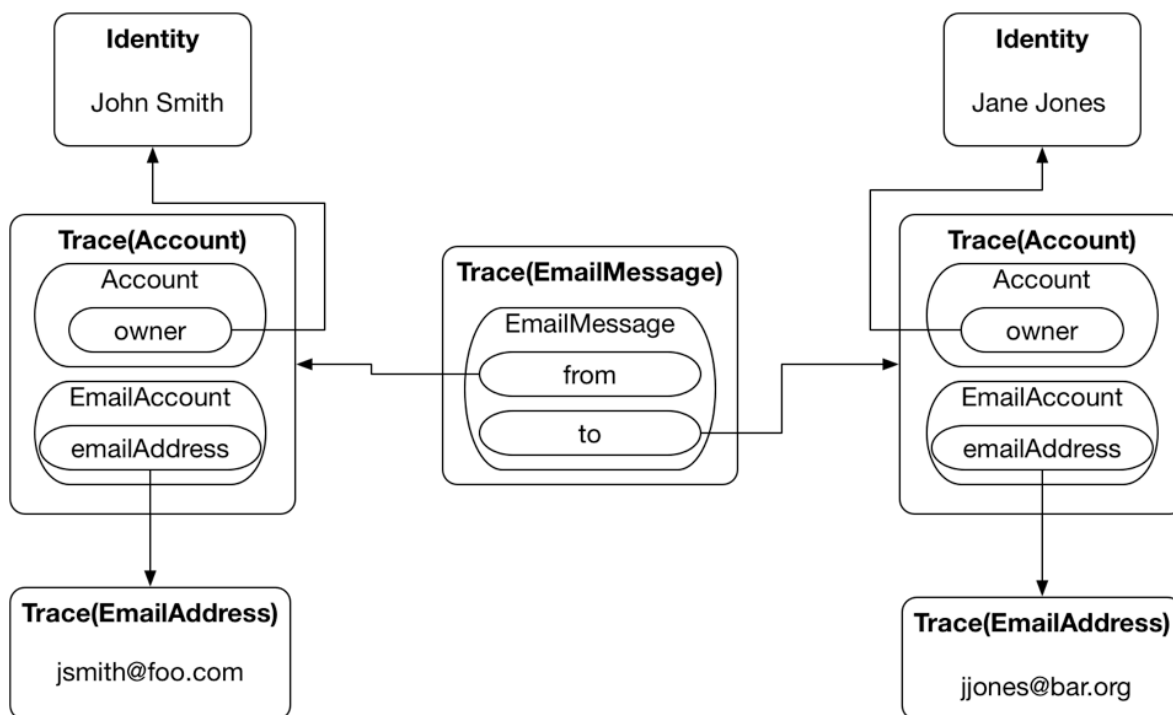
Identity

John Smith

Trace(Account)

Account

owner

EmailAccount

emailAddress

Trace(EmailAddress)

jsmith@foo.com

Trace(EmailMessage)

EmailMessage

from

to

Identity

Jane Jones

Trace(Account)

Account

owner

EmailAccount

emailAddress

Trace(EmailAddress)

jjones@bar.org